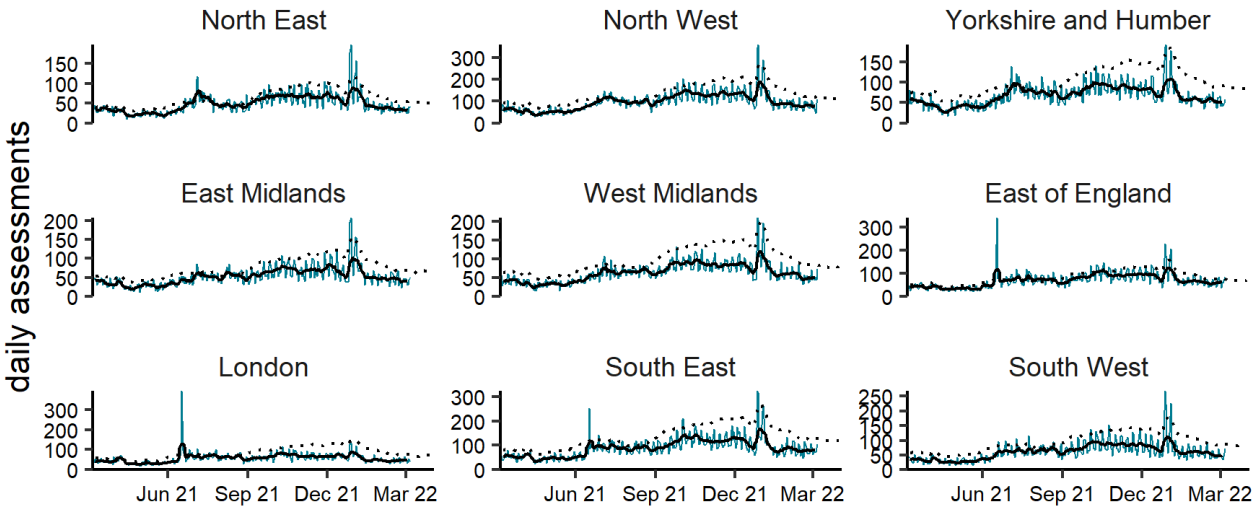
daily assessments

North East
150
100
50
0

North West
300
200
100
0

Yorkshire and Humber
150
100
50
0

East Midlands
200
150
100
50
0

West Midlands
200
150
100
50
0

East of England
300
200
100
0

London
300
200
100
0
Jun 21
Sep 21
Dec 21
Mar 22

South East
300
200
100
0
Jun 21
Sep 21
Dec 21
Mar 22

South West
250
200
150
100
50
0
Jun 21
Sep 21
Dec 21
Mar 22